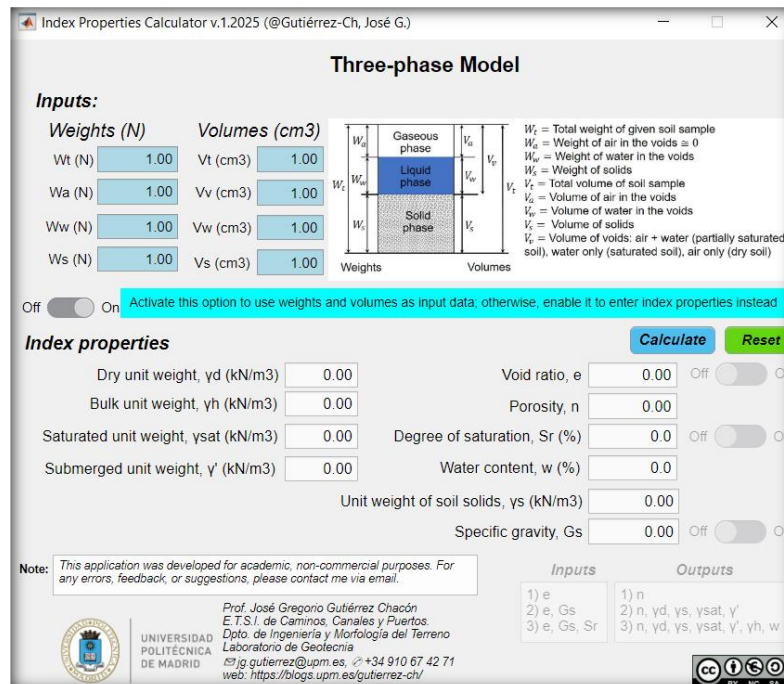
Index Properties Calculator v.1.2025 (@Gutiérrez-Ch, José G.)

Three-phase Model

Inputs:

Weights (N)

Volumes (cm3)

| | | | |
|---|---|---|---|
| Wt (N) | 1.00 | Vt (cm3) | 1.00 |
| Wa (N) | 1.00 | Vv (cm3) | 1.00 |
| Ww (N) | 1.00 | Vw (cm3) | 1.00 |
| Ws (N) | 1.00 | Vs (cm3) | 1.00 |

Gaseous phase
Liquid phase
Solid phase
$W_a$ $W_w$ $W_s$ $W_t$ $V_a$ $V_w$ $V_s$ $V_v$ $V_t$
Weights
Volumes

$W_t$ = Total weight of given soil sample
$W_a$ = Weight of air in the voids ≅ 0
$W_w$ = Weight of water in the voids
$W_s$ = Weight of solids
$V_t$ = Total volume of soil sample
$V_a$ = Volume of air in the voids
$V_w$ = Volume of water in the voids
$V_s$ = Volume of solids
$V_v$ = Volume of voids: air + water (partially saturated soil), water only (saturated soil), air only (dry soil)

Off On Activate this option to use weights and volumes as input data; otherwise, enable it to enter index properties instead

Index properties

Calculate Reset

Dry unit weight, γd (kN/m3) 0.00
Bulk unit weight, γh (kN/m3) 0.00
Saturated unit weight, γsat (kN/m3) 0.00
Submerged unit weight, γ' (kN/m3) 0.00
Void ratio, e 0.00 Off O
Porosity, n 0.00
Degree of saturation, Sr (%) 0.0 Off O
Water content, w (%) 0.0
Unit weight of soil solids, γs (kN/m3) 0.00
Specific gravity, Gs 0.00 Off O

Note: This application was developed for academic, non-commercial purposes. For any errors, feedback, or suggestions, please contact me via email.

Inputs
1) e
2) e, Gs
3) e, Gs, Sr

Outputs
1) n
2) n, γd, γs, γsat, γ'
3) n, γd, γs, γsat, γ', γh, w

UNIVERSIDAD POLITÉCNICA DE MADRID

Prof. José Gregorio Gutiérrez Chacón
E.T.S.I. de Caminos, Canales y Puertos.
Dpto. de Ingeniería y Morfología del Terreno
Laboratorio de Geotecnia
jg.gutierrez@upm.es, +34 910 67 42 71
web: https://blogs.upm.es/gutierrez-ch/